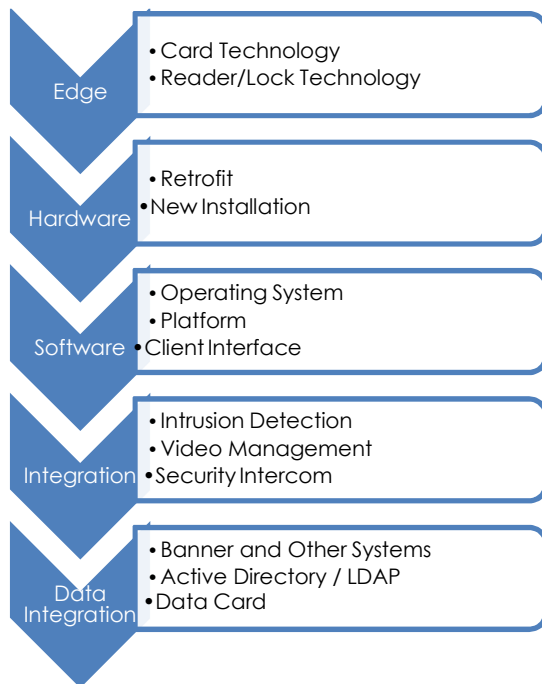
Edge

• Card Technology
• Reader/Lock Technology

Hardware

• Retrofit
• New Installation

Software

• Operating System
• Platform
• Client Interface

Integration

• Intrusion Detection
• Video Management
• Security Intercom

Data Integration

• Banner and Other Systems
• Active Directory / LDAP
• Data Card